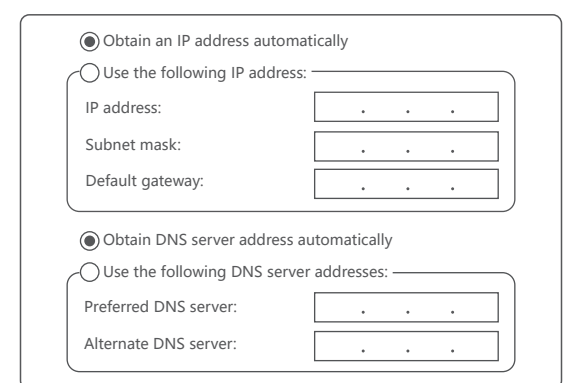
Obtain an IP address automatically

Use the following IP address:

IP address: . . .

Subnet mask: . . .

Default gateway: . . .

Obtain DNS server address automatically

Use the following DNS server addresses:

Preferred DNS server: . . .

Alternate DNS server: . . .